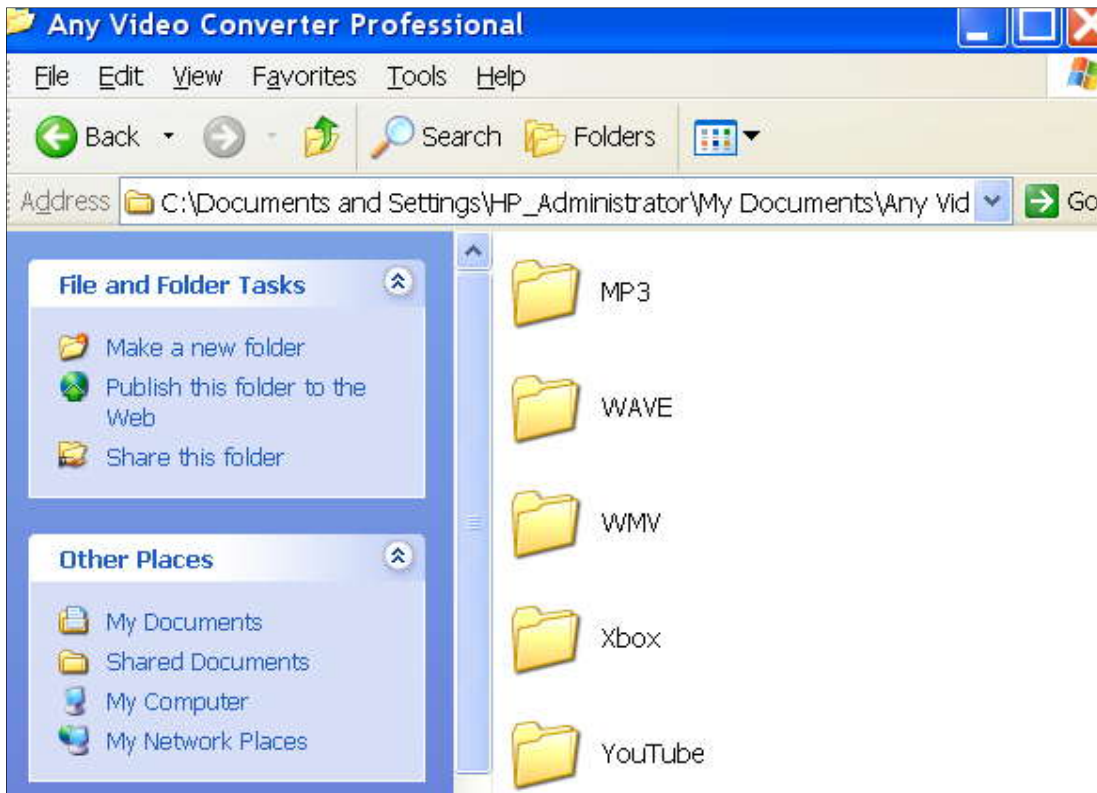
Any Video Converter Professional

File Edit View Favorites Tools Help

Back Search Folders

Address C:\Documents and Settings\HP_Administrator\My Documents\Any Vid Go

File and Folder Tasks

Make a new folder
Publish this folder to the Web
Share this folder

Other Places

My Documents
Shared Documents
My Computer
My Network Places

MP3

WAVE

WMV

Xbox

YouTube